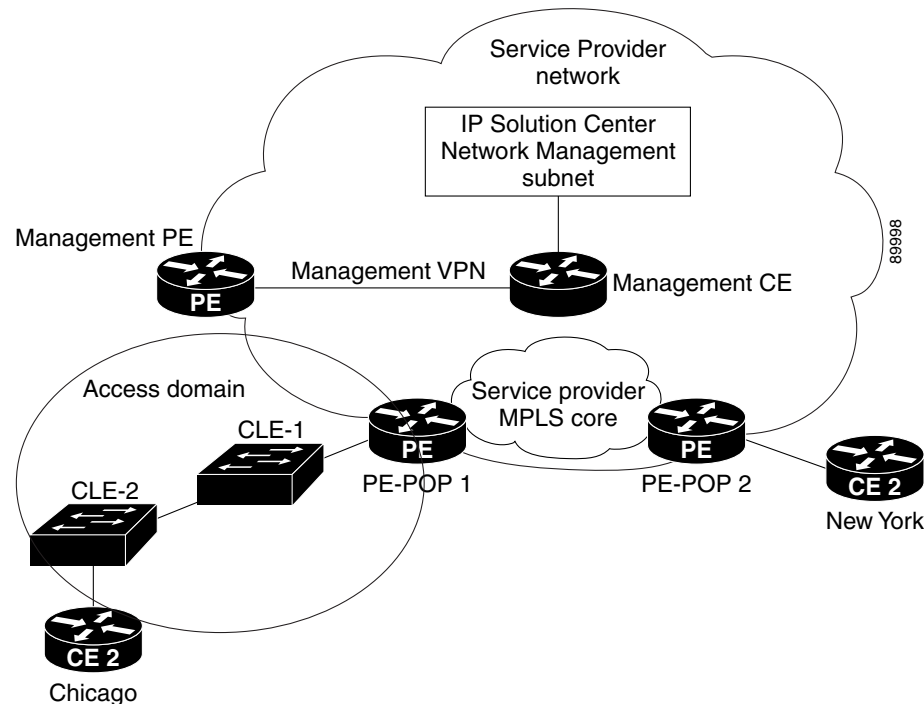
Service Provider network

IP Solution Center Network Management subnet

Management PE

PE

Management VPN

Management CE

89998

Access domain

Service provider MPLS core

CLE-1

CLE-2

PE

PE-POP 1

PE

PE-POP 2

CE 2

New York

CE 2

Chicago